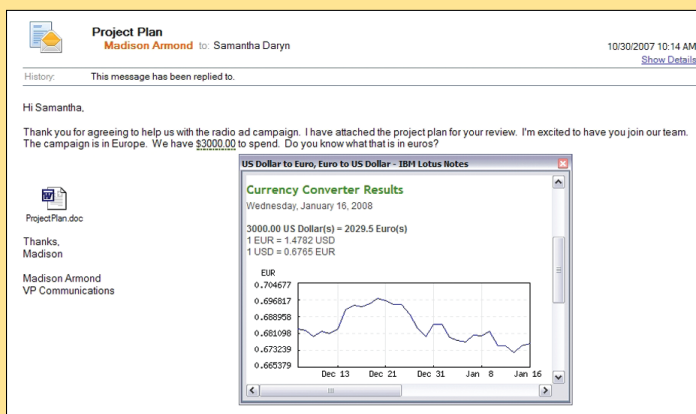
Project Plan
Madison Armond to: Samantha Daryn

10/30/2007 10:14 AM
Show Details

History: This message has been replied to.

Hi Samantha,

Thank you for agreeing to help us with the radio ad campaign. I have attached the project plan for your review. I'm excited to have you join our team. The campaign is in Europe. We have $3000.00 to spend. Do you know what that is in euros?

ProjectPlan.doc

Thanks,
Madison

Madison Armond
VP Communications

US Dollar to Euro, Euro to US Dollar - IBM Lotus Notes

Currency Converter Results
Wednesday, January 16, 2008

3000.00 US Dollar(s) = 2029.5 Euro(s)
1 EUR = 1.4782 USD
1 USD = 0.6765 EUR

EUR
0.704677
0.696817
0.688958
0.681098
0.673239
0.665379
Dec 13 Dec 21 Dec 31 Jan 8 Jan 16